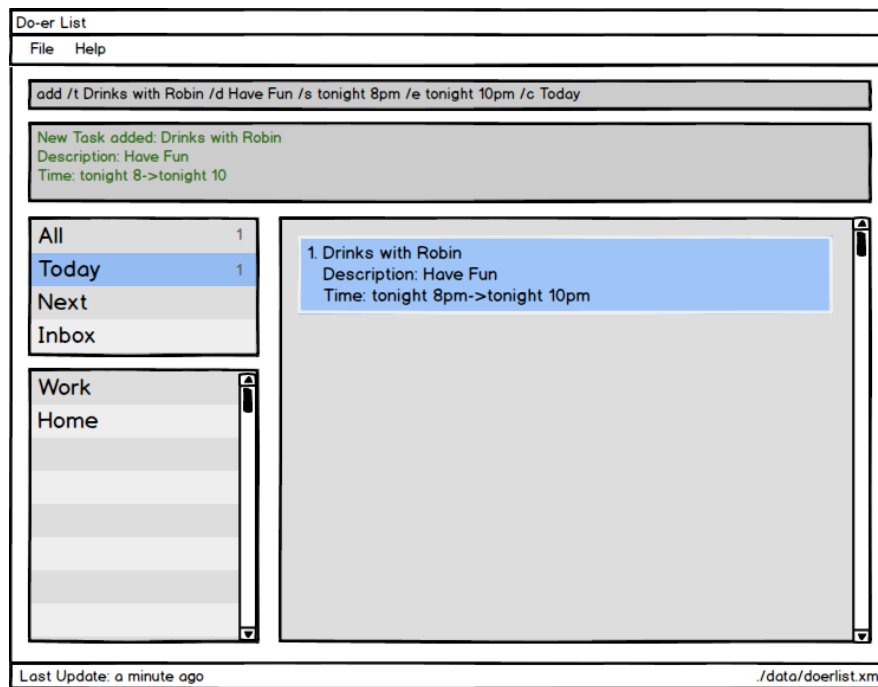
Do-er List

File Help

add /t Drinks with Robin /d Have Fun /s tonight 8pm /e tonight 10pm /c Today

New Task added: Drinks with Robin
Description: Have Fun
Time: tonight 8->tonight 10

All 1
Today 1
Next
Inbox

Work
Home

1. Drinks with Robin
Description: Have Fun
Time: tonight 8pm->tonight 10pm

Last Update: a minute ago

./data/doerlist.xm